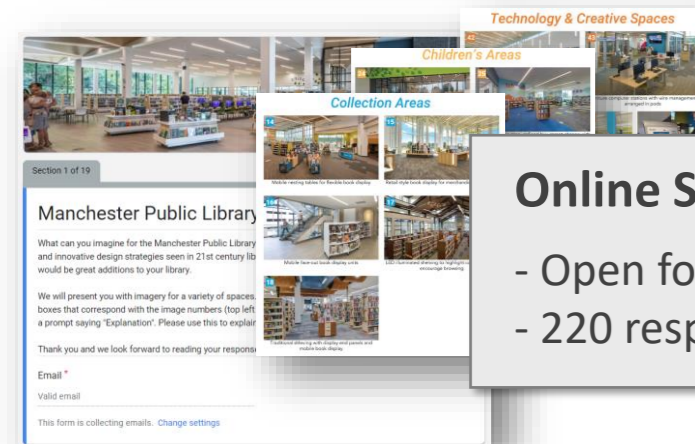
Technology & Creative Spaces

Children's Areas

Collection Areas

Section 1 of 19

Manchester Public Library

What can you imagine for the Manchester Public Library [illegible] and innovative design strategies seen in 21st century lib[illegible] would be great additions to your library.

We will present you with imagery for a variety of spaces. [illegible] boxes that correspond with the image numbers (top left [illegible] a prompt saying "Explanation". Please use this to explai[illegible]

Thank you and we look forward to reading your respons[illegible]

Email *

Valid email

This form is collecting emails. Change settings

14

15

16

17

18

24

25

42

43

Mobile nesting tables for flexible book display

Retail-style book display for merchand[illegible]

Mobile face-out book display units

LED illuminated shelving to highlight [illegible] encourage browsing

Traditional shelving with display end panels and mobile book display

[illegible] computer stations with wire managem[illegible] arranged in pods

Online S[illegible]

- Open fo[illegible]

- 220 resp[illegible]